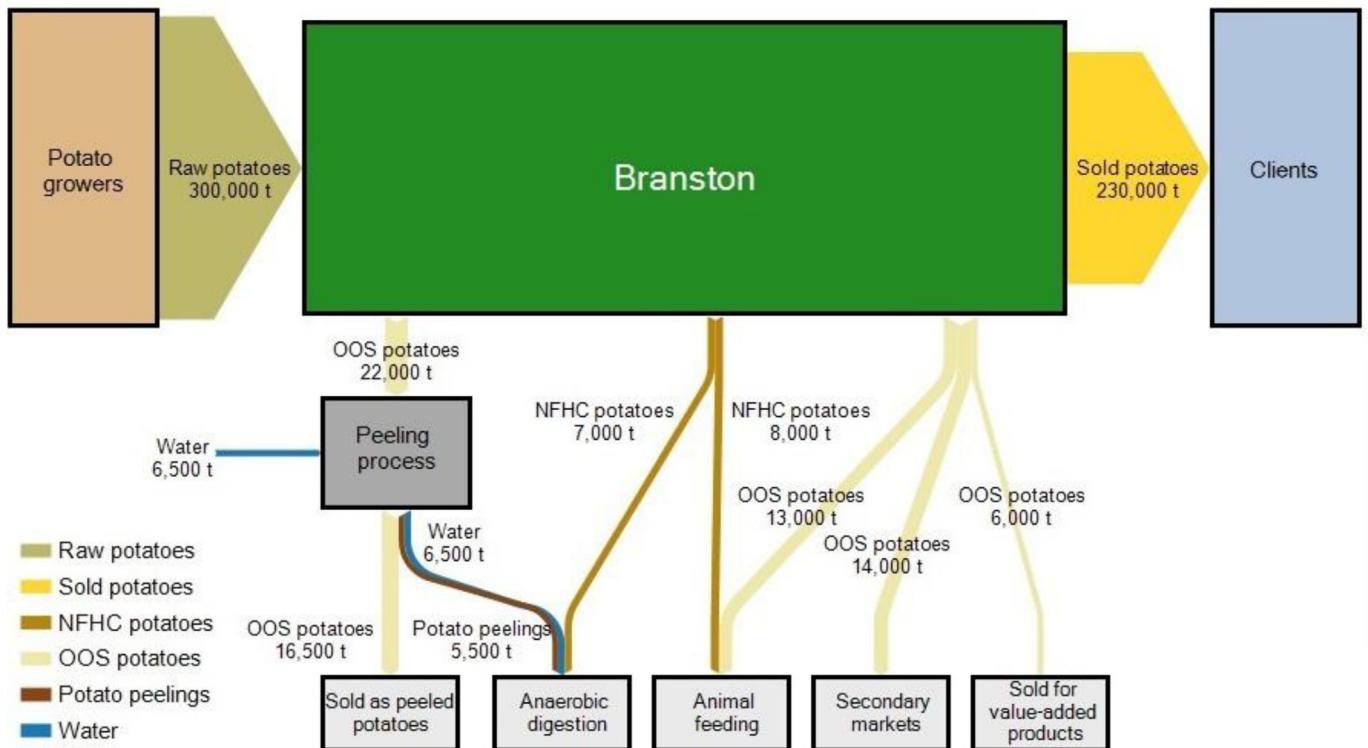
Potato growers

Raw potatoes
300,000 t

Branston

Sold potatoes
230,000 t

Clients

OOS potatoes
22,000 t

Water
6,500 t

Peeling process

NFHC potatoes
7,000 t

NFHC potatoes
8,000 t

OOS potatoes
13,000 t

OOS potatoes
14,000 t

OOS potatoes
6,000 t

Water
6,500 t

OOS potatoes
16,500 t

Potato peelings
5,500 t

Raw potatoes
Sold potatoes
NFHC potatoes
OOS potatoes
Potato peelings
Water

Sold as peeled potatoes

Anaerobic digestion

Animal feeding

Secondary markets

Sold for value-added products